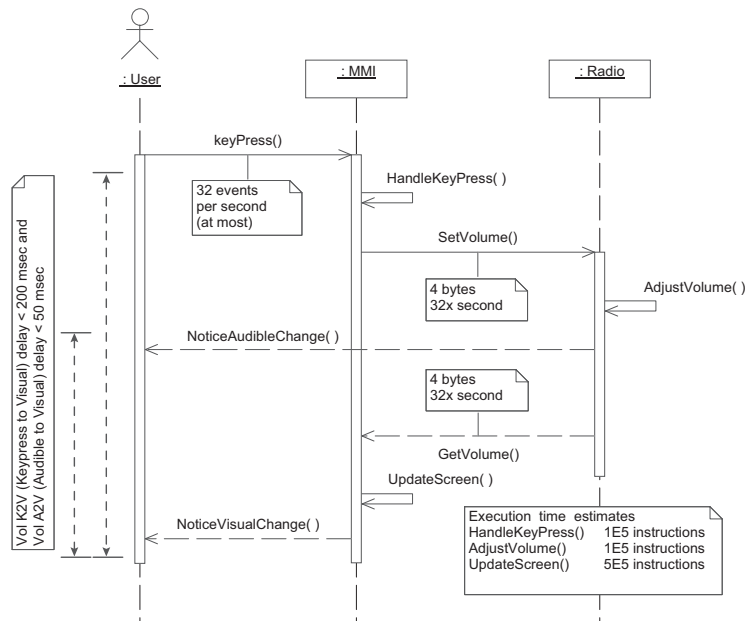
: User

: MMI

: Radio

keyPress()

32 events per second (at most)

HandleKeyPress( )

SetVolume()

4 bytes 32x second

AdjustVolume( )

Vol K2V (Keypress to Visual) delay < 200 msec and Vol A2V (Audible to Visual) delay < 50 msec

NoticeAudibleChange( )

4 bytes 32x second

GetVolume()

UpdateScreen( )

NoticeVisualChange( )

| Execution time estimates | |
|---|---|
| HandleKeyPress() | 1E5 instructions |
| AdjustVolume() | 1E5 instructions |
| UpdateScreen() | 5E5 instructions |